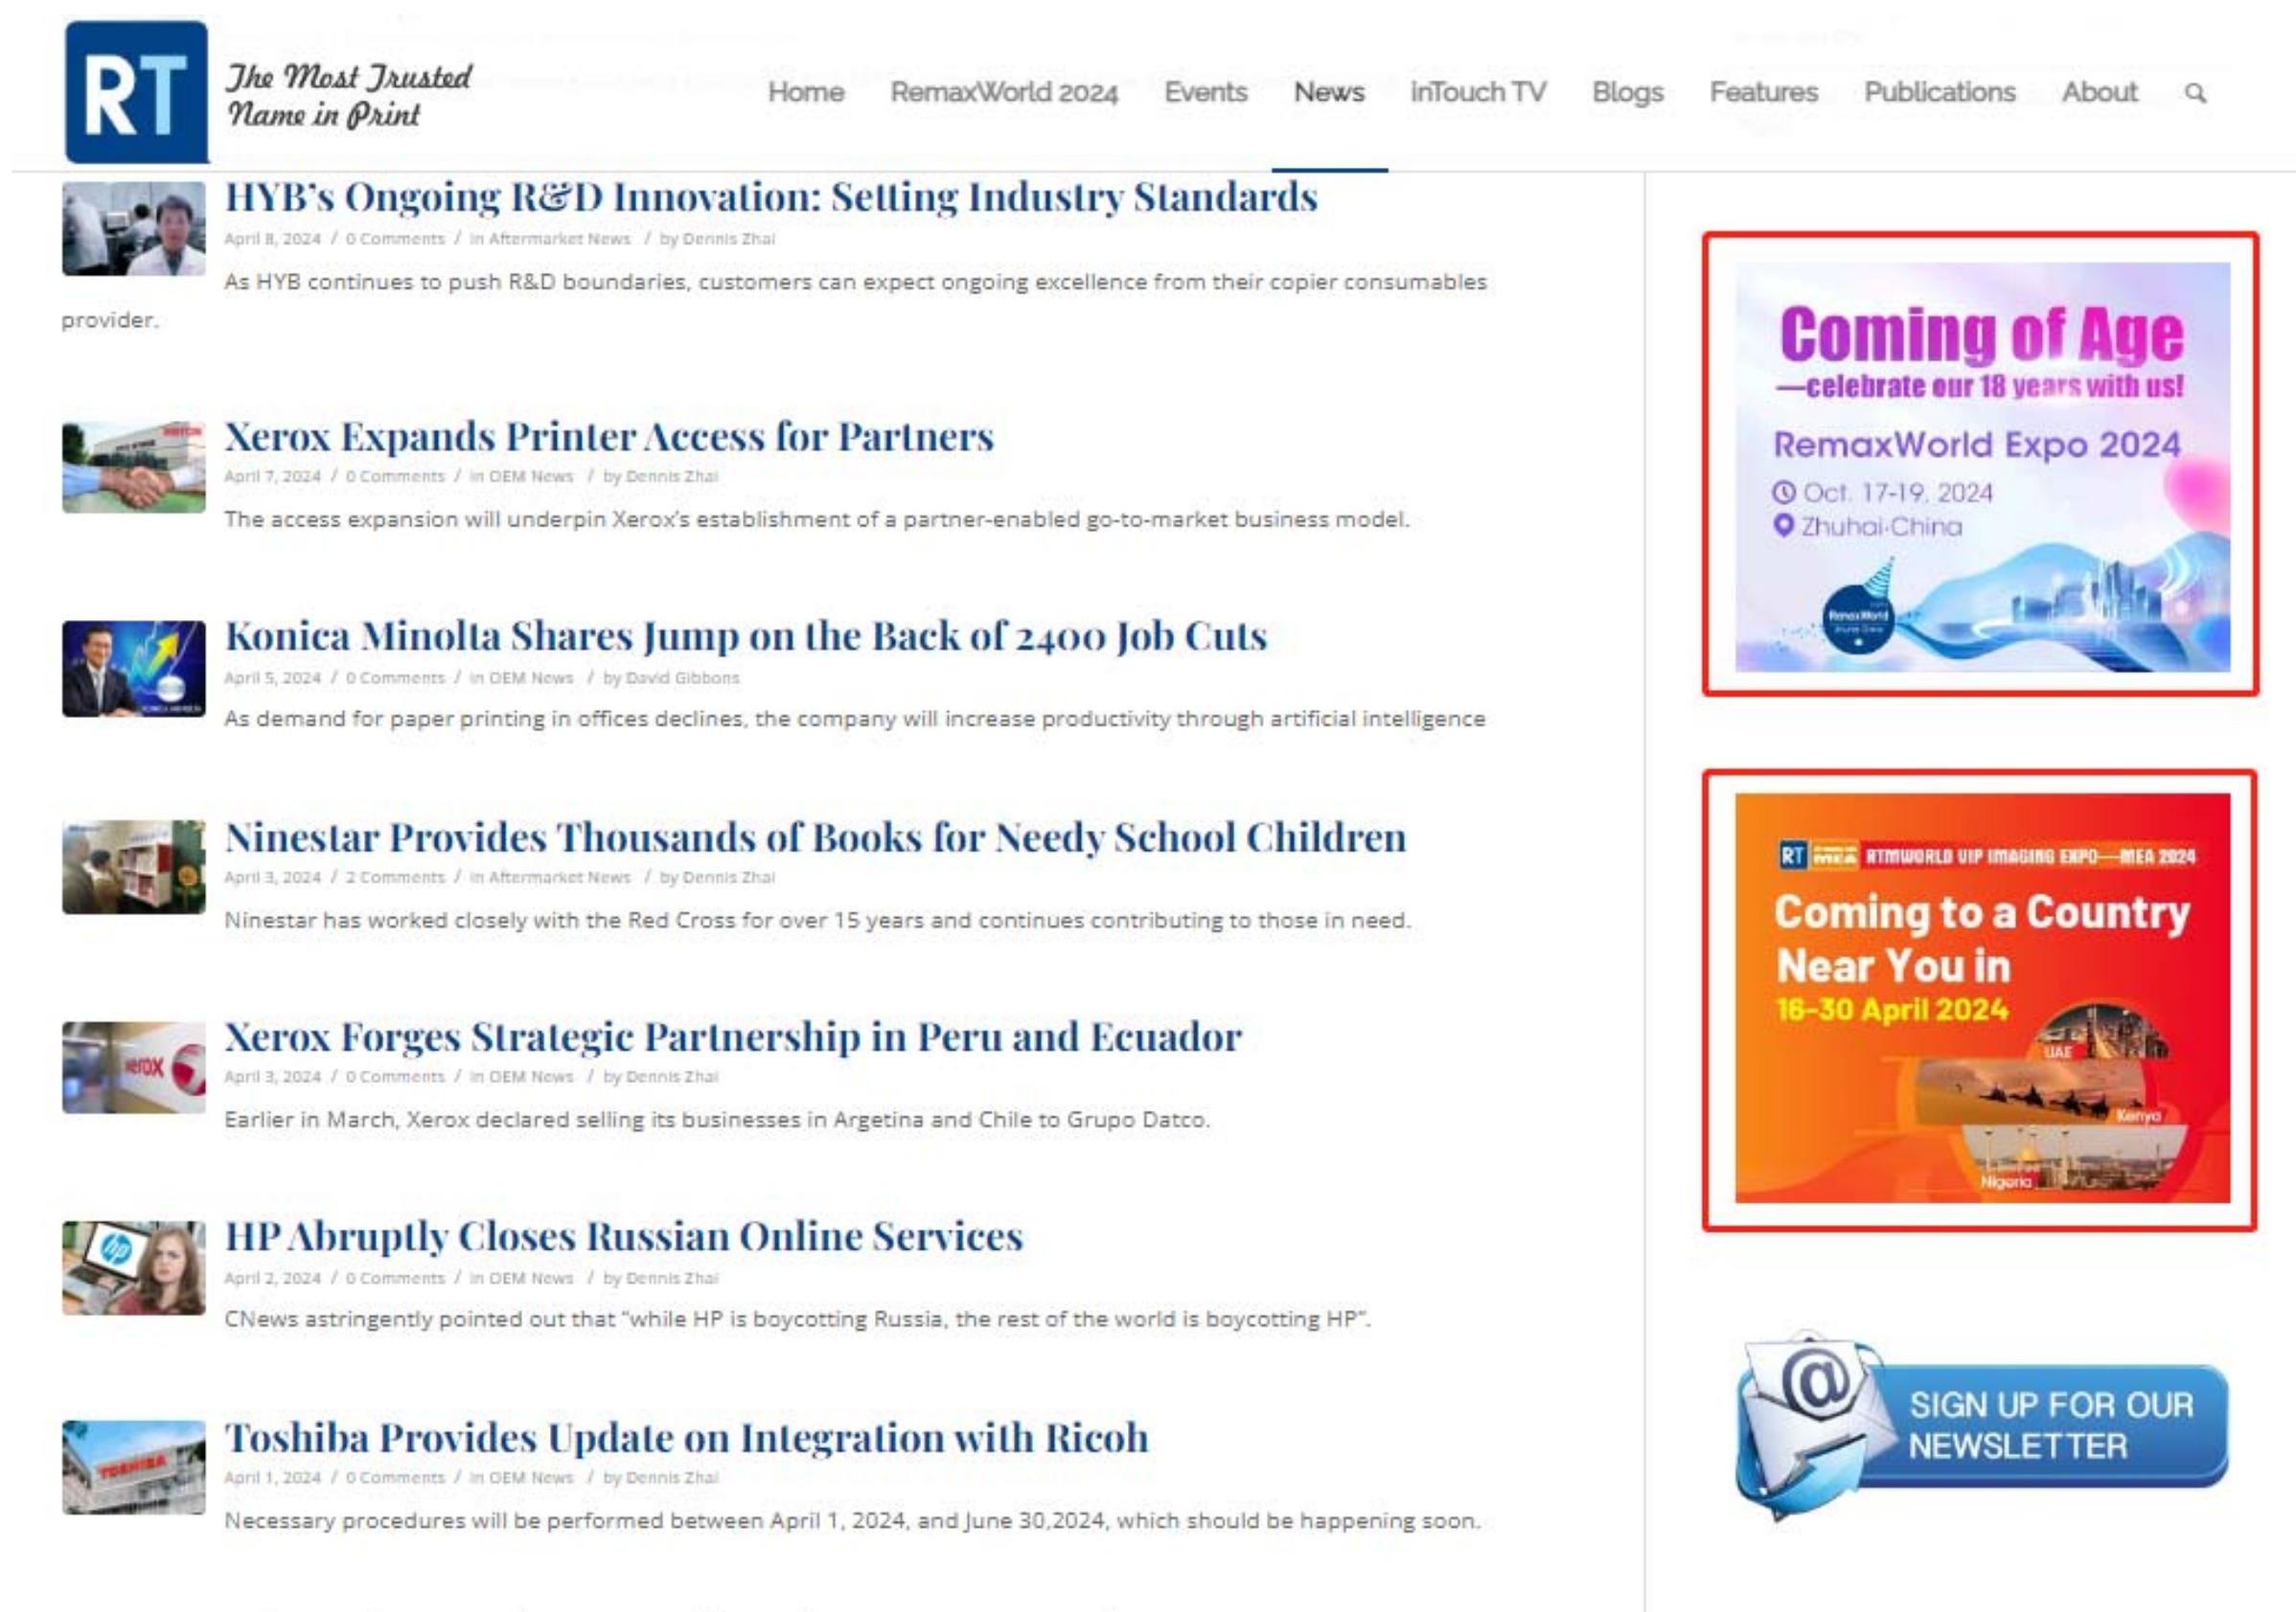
RT The Most Trusted Name in Print

Home RemaxWorld 2024 Events News InTouch TV Blogs Features Publications About

HYB's Ongoing R&D Innovation: Setting Industry Standards
April 8, 2024 / 0 Comments / in Aftermarket News / by Dennis Zhai
As HYB continues to push R&D boundaries, customers can expect ongoing excellence from their copier consumables provider.

Xerox Expands Printer Access for Partners
April 7, 2024 / 0 Comments / in OEM News / by Dennis Zhai
The access expansion will underpin Xerox's establishment of a partner-enabled go-to-market business model.

Konica Minolta Shares Jump on the Back of 2400 Job Cuts
April 5, 2024 / 0 Comments / in OEM News / by David Gibbons
As demand for paper printing in offices declines, the company will increase productivity through artificial intelligence

Ninestar Provides Thousands of Books for Needy School Children
April 3, 2024 / 2 Comments / in Aftermarket News / by Dennis Zhai
Ninestar has worked closely with the Red Cross for over 15 years and continues contributing to those in need.

Xerox Forges Strategic Partnership in Peru and Ecuador
April 3, 2024 / 0 Comments / in OEM News / by Dennis Zhai
Earlier in March, Xerox declared selling its businesses in Argetina and Chile to Grupo Datco.

HP Abruptly Closes Russian Online Services
April 2, 2024 / 0 Comments / in OEM News / by Dennis Zhai
CNews astringently pointed out that "while HP is boycotting Russia, the rest of the world is boycotting HP".

Toshiba Provides Update on Integration with Ricoh
April 1, 2024 / 0 Comments / in OEM News / by Dennis Zhai
Necessary procedures will be performed between April 1, 2024, and June 30,2024, which should be happening soon.

Coming of Age
—celebrate our 18 years with us!
RemaxWorld Expo 2024
Oct. 17-19, 2024
Zhuhai·China

RT MEA RTMWORLD VIP IMAGING EXPO—MEA 2024
Coming to a Country Near You in
16-30 April 2024
UAE
Kenya
Nigeria

SIGN UP FOR OUR NEWSLETTER